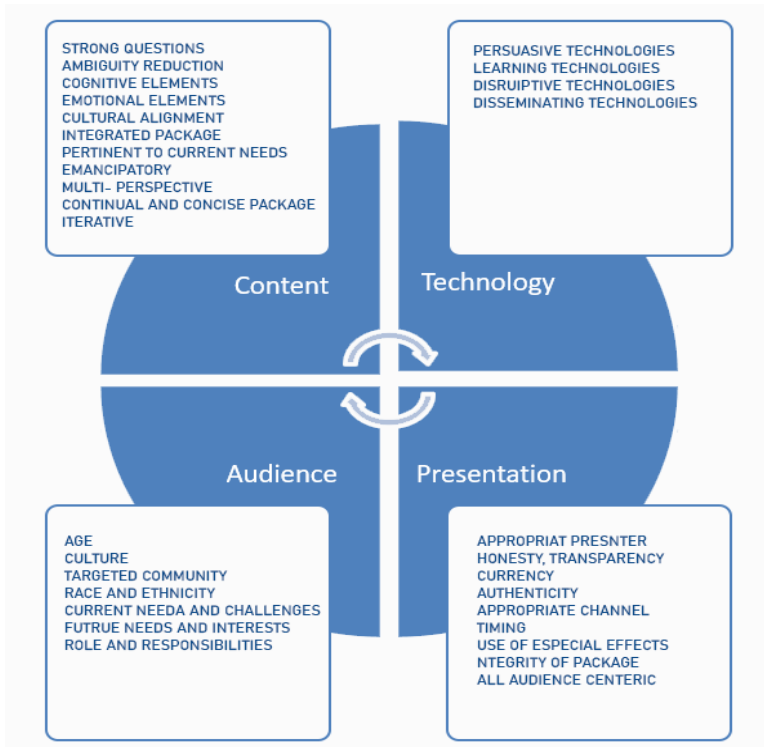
STRONG QUESTIONS
AMBIGUITY REDUCTION
COGNITIVE ELEMENTS
EMOTIONAL ELEMENTS
CULTURAL ALIGNMENT
INTEGRATED PACKAGE
PERTINENT TO CURRENT NEEDS
EMANCIPATORY
MULTI- PERSPECTIVE
CONTINUAL AND CONCISE PACKAGE
ITERATIVE

PERSUASIVE TECHNOLOGIES
LEARNING TECHNOLOGIES
DISRUIPTIVE TECHNOLOGIES
DISSEMINATING TECHNOLOGIES

Content

Technology

Audience

Presentation

AGE
CULTURE
TARGETED COMMUNITY
RACE AND ETHNICITY
CURRENT NEEDA AND CHALLENGES
FUTRUE NEEDS AND INTERESTS
ROLE AND RESPONSIBILITIES

APPROPRIAT PRESNTER
HONESTY, TRANSPARENCY
CURRENCY
AUTHENTICITY
APPROPRIATE CHANNEL
TIMING
USE OF ESPECIAL EFFECTS
NTEGRITY OF PACKAGE
ALL AUDIENCE CENTERIC